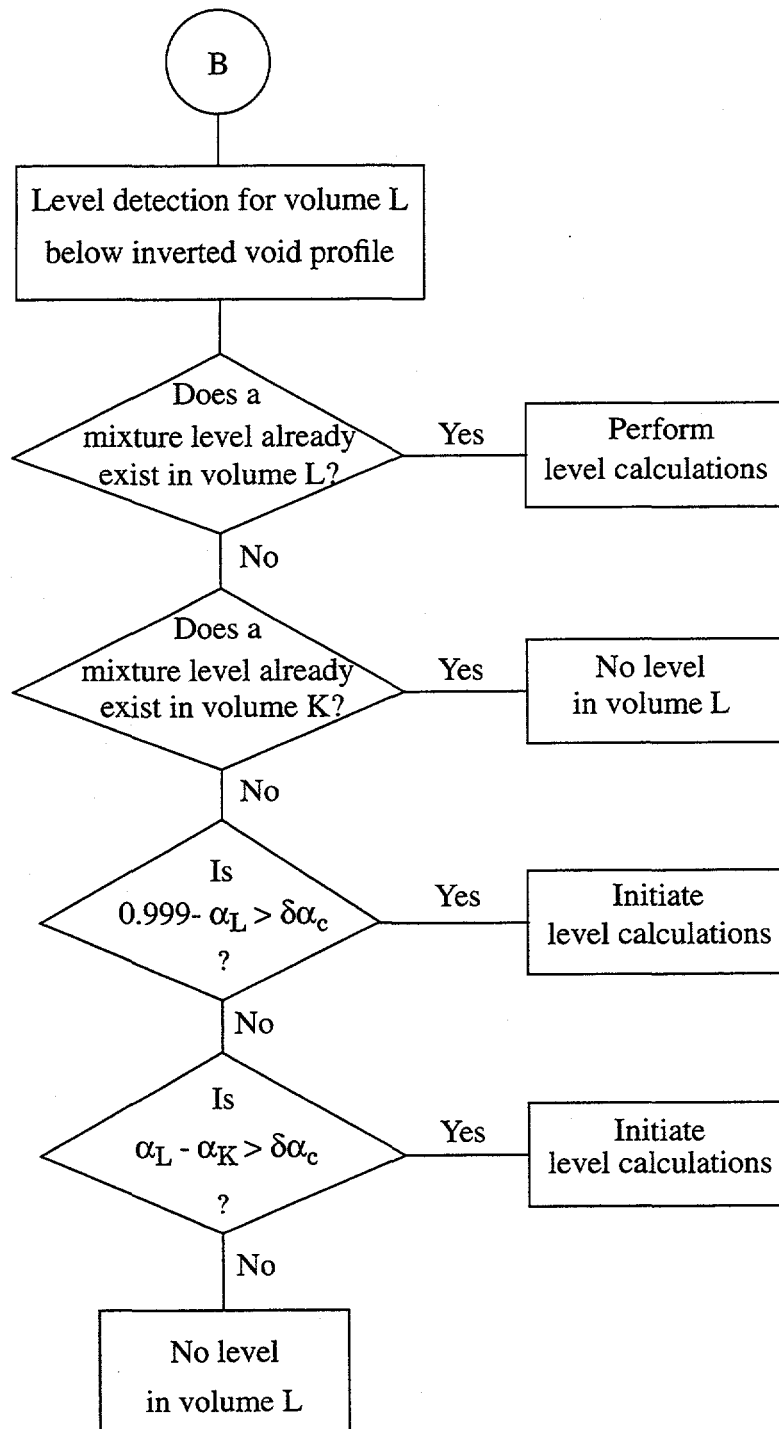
B

Level detection for volume L below inverted void profile

Does a mixture level already exist in volume L?

Yes

Perform level calculations

No

Does a mixture level already exist in volume K?

Yes

No level in volume L

No

Is $0.999- \alpha_L > \delta\alpha_c$ ?

Yes

Initiate level calculations

No

Is $\alpha_L - \alpha_K > \delta\alpha_c$ ?

Yes

Initiate level calculations

No

No level in volume L